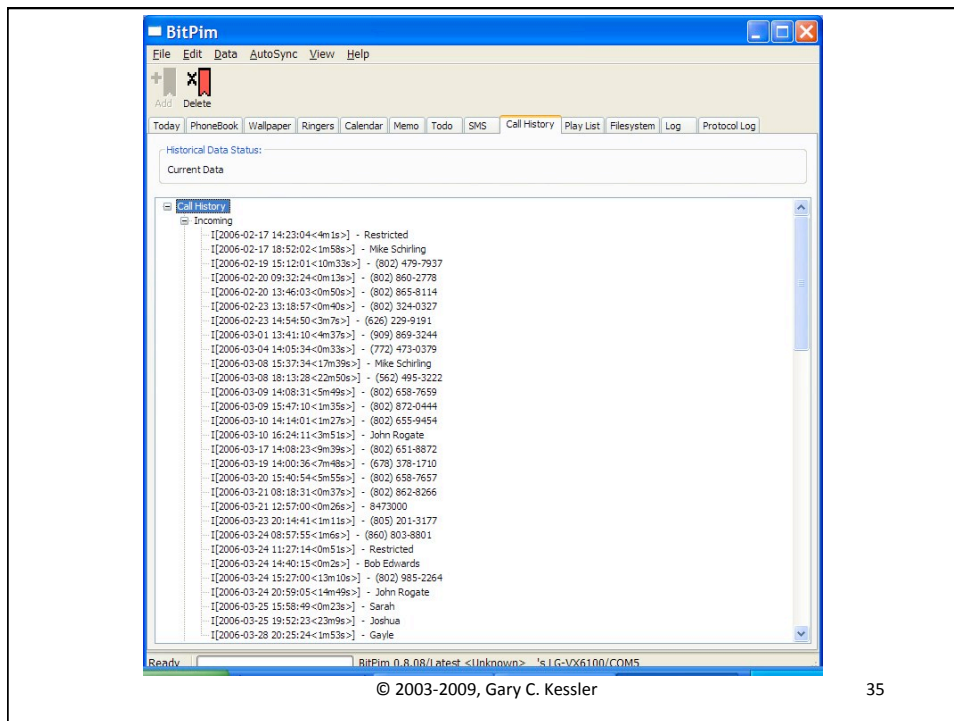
BitPim

File Edit Data AutoSync View Help

Add Delete

Today | PhoneBook | Wallpaper | Ringers | Calendar | Memo | Todo | SMS | Call History | Play List | Filesystem | Log | Protocol Log

Historical Data Status:
Current Data

Call History
Incoming
I[2006-02-17 14:23:04<4m1s>] - Restricted
I[2006-02-17 18:52:02<1m58s>] - Mike Schirling
I[2006-02-19 15:12:01<10m33s>] - (802) 479-7937
I[2006-02-20 09:32:24<0m13s>] - (802) 860-2778
I[2006-02-20 13:46:03<0m50s>] - (802) 865-8114
I[2006-02-23 13:18:57<0m40s>] - (802) 324-0327
I[2006-02-23 14:54:50<3m7s>] - (626) 229-9191
I[2006-03-01 13:41:10<4m37s>] - (909) 869-3244
I[2006-03-04 14:05:34<0m33s>] - (772) 473-0379
I[2006-03-08 15:37:34<17m39s>] - Mike Schirling
I[2006-03-08 18:13:28<22m50s>] - (562) 495-3222
I[2006-03-09 14:08:31<5m49s>] - (802) 658-7659
I[2006-03-09 15:47:10<1m35s>] - (802) 872-0444
I[2006-03-10 14:14:01<1m27s>] - (802) 655-9454
I[2006-03-10 16:24:11<3m51s>] - John Rogate
I[2006-03-17 14:08:23<9m39s>] - (802) 651-8872
I[2006-03-19 14:00:36<7m48s>] - (678) 378-1710
I[2006-03-20 15:40:54<5m55s>] - (802) 658-7657
I[2006-03-21 08:18:31<0m37s>] - (802) 862-8266
I[2006-03-21 12:57:00<0m26s>] - 8473000
I[2006-03-23 20:14:41<1m11s>] - (805) 201-3177
I[2006-03-24 08:57:55<1m6s>] - (860) 803-8801
I[2006-03-24 11:27:14<0m51s>] - Restricted
I[2006-03-24 14:40:15<0m2s>] - Bob Edwards
I[2006-03-24 15:27:00<13m10s>] - (802) 985-2264
I[2006-03-24 20:59:05<14m49s>] - John Rogate
I[2006-03-25 15:58:49<0m23s>] - Sarah
I[2006-03-25 19:52:23<23m9s>] - Joshua
I[2006-03-28 20:25:24<1m53s>] - Gayle

Ready | BitPim 0.8.08/Latest <Unknown> 's LG-VX6100/COM5

© 2003-2009, Gary C. Kessler 35